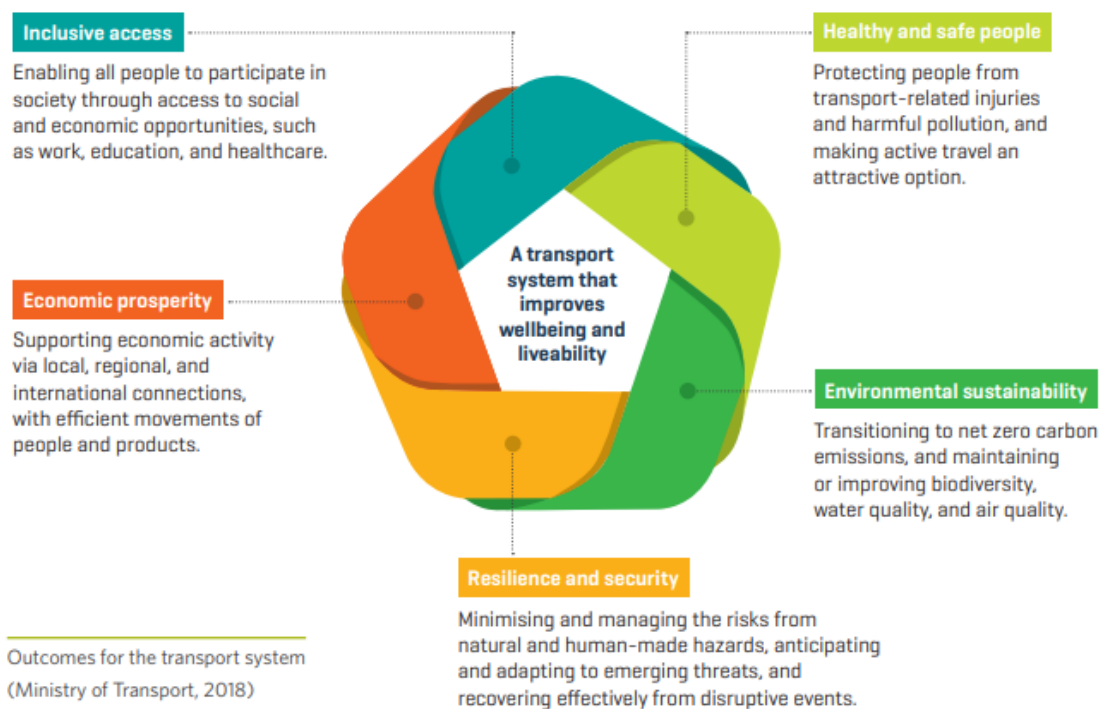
Inclusive access

Enabling all people to participate in society through access to social and economic opportunities, such as work, education, and healthcare.

Healthy and safe people

Protecting people from transport-related injuries and harmful pollution, and making active travel an attractive option.

A transport system that improves wellbeing and liveability

Economic prosperity

Supporting economic activity via local, regional, and international connections, with efficient movements of people and products.

Environmental sustainability

Transitioning to net zero carbon emissions, and maintaining or improving biodiversity, water quality, and air quality.

Resilience and security

Minimising and managing the risks from natural and human-made hazards, anticipating and adapting to emerging threats, and recovering effectively from disruptive events.

Outcomes for the transport system
(Ministry of Transport, 2018)